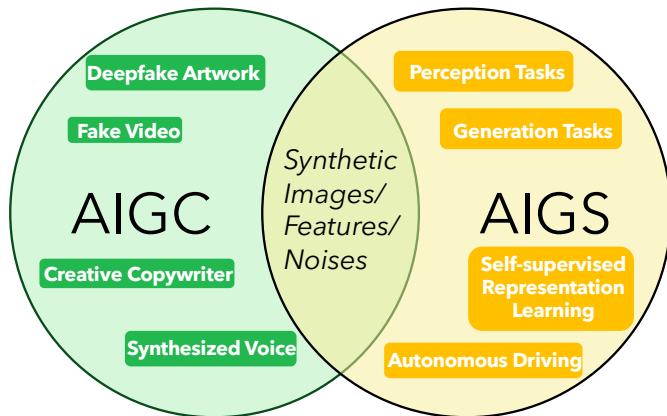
Deepfake Artwork

Fake Video

AIGC

Creative Copywriter

Synthesized Voice

Synthetic Images/ Features/ Noises

Perception Tasks

Generation Tasks

AIGS

Self-supervised Representation Learning

Autonomous Driving